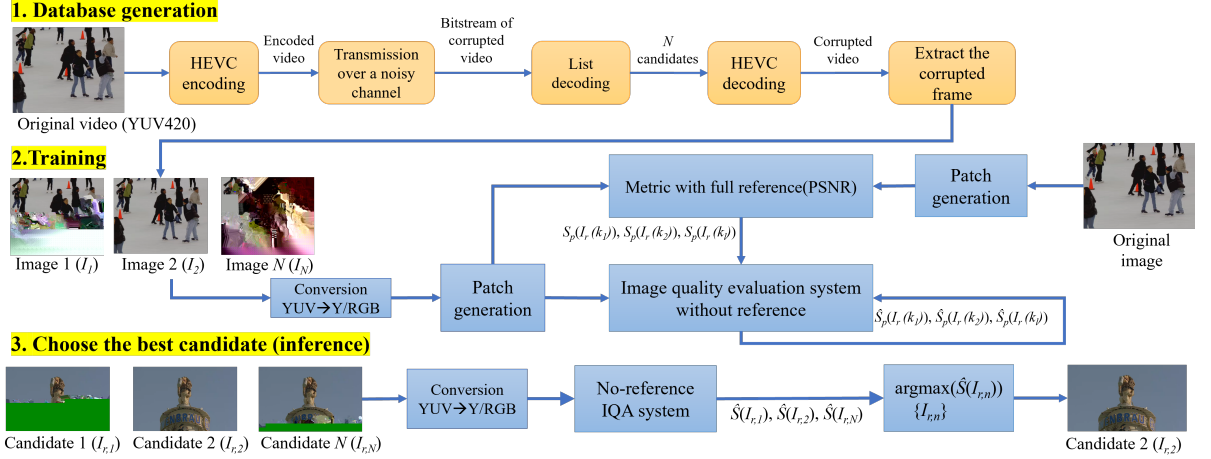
1. Database generation

Original video (YUV420)

HEVC encoding

Encoded video

Transmission over a noisy channel

Bitstream of corrupted video

List decoding

$N$ candidates

HEVC decoding

Corrupted video

Extract the corrupted frame

2.Training

Image 1 ($I_1$)

Image 2 ($I_2$)

Image $N$ ($I_N$)

Conversion YUV→Y/RGB

Patch generation

Metric with full reference(PSNR)

$S_p(I_r(k_1))$, $S_p(I_r(k_2))$, $S_p(I_r(k_l))$

Image quality evaluation system without reference

$\hat{S}_p(I_r(k_1))$, $\hat{S}_p(I_r(k_2))$, $\hat{S}_p(I_r(k_l))$

Patch generation

Original image

3. Choose the best candidate (inference)

Candidate 1 ($I_{r,1}$)

Candidate 2 ($I_{r,2}$)

Candidate $N$ ($I_{r,N}$)

Conversion YUV→Y/RGB

No-reference IQA system

$\hat{S}(I_{r,1})$, $\hat{S}(I_{r,2})$, $\hat{S}(I_{r,N})$

argmax($\hat{S}(I_{r,n})$) $\{I_{r,n}\}$

Candidate 2 ($I_{r,2}$)